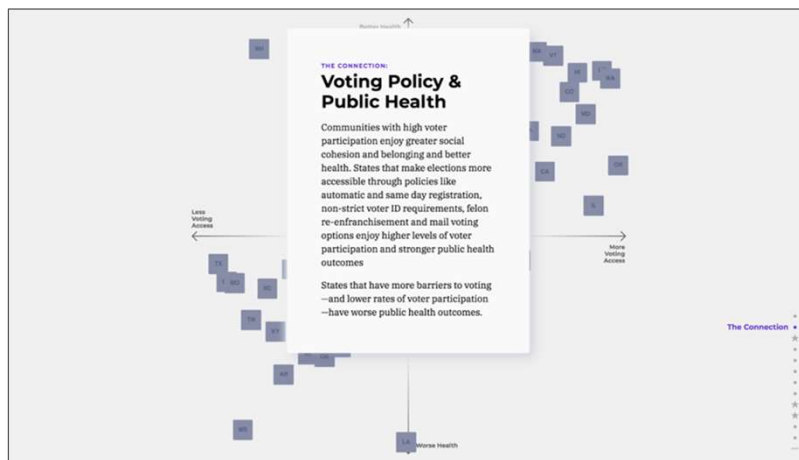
Better Health

THE CONNECTION:

Voting Policy & Public Health

Communities with high voter participation enjoy greater social cohesion and belonging and better health. States that make elections more accessible through policies like automatic and same day registration, non-strict voter ID requirements, felon re-enfranchisement and mail voting options enjoy higher levels of voter participation and stronger public health outcomes

States that have more barriers to voting —and lower rates of voter participation —have worse public health outcomes.

Less Voting Access

More Voting Access

Worse Health

NH

MA

UT

VT

WA

CO

MD

ND

OR

CA

IL

TX

MO

SC

TN

KY

OK

WV

MS

LA

The Connection